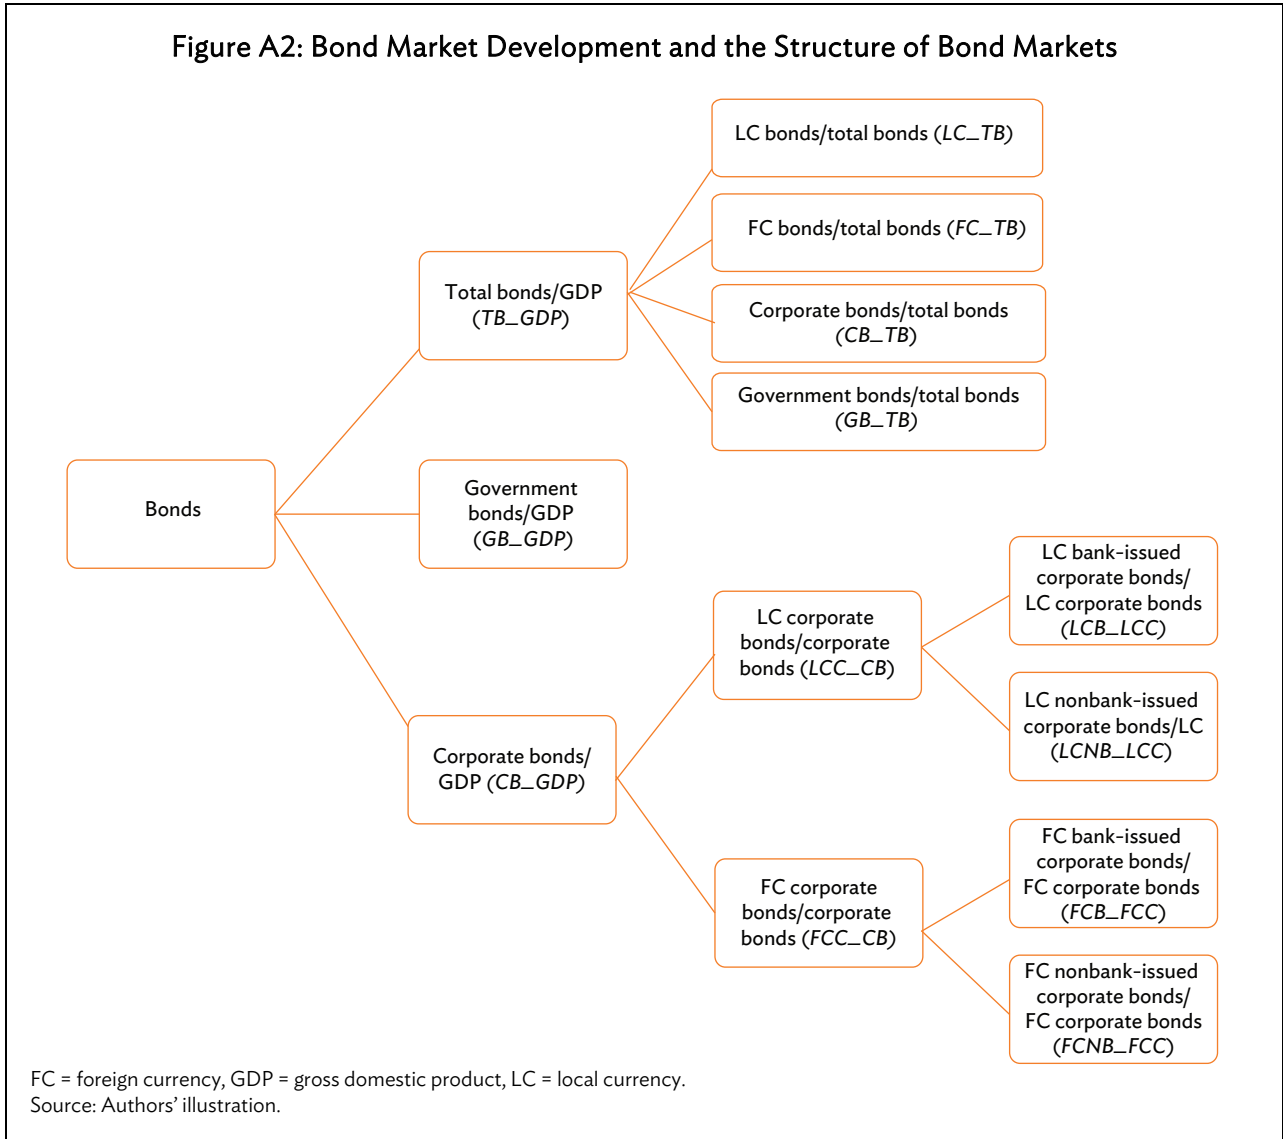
Figure A2: Bond Market Development and the Structure of Bond Markets

Bonds

Total bonds/GDP (TB_GDP)

LC bonds/total bonds (LC_TB)

FC bonds/total bonds (FC_TB)

Corporate bonds/total bonds (CB_TB)

Government bonds/total bonds (GB_TB)

Government bonds/GDP (GB_GDP)

Corporate bonds/ GDP (CB_GDP)

LC corporate bonds/corporate bonds (LCC_CB)

LC bank-issued corporate bonds/ LC corporate bonds (LCB_LCC)

LC nonbank-issued corporate bonds/LC (LCNB_LCC)

FC corporate bonds/corporate bonds (FCC_CB)

FC bank-issued corporate bonds/ FC corporate bonds (FCB_FCC)

FC nonbank-issued corporate bonds/ FC corporate bonds (FCNB_FCC)

FC = foreign currency, GDP = gross domestic product, LC = local currency.
Source: Authors' illustration.